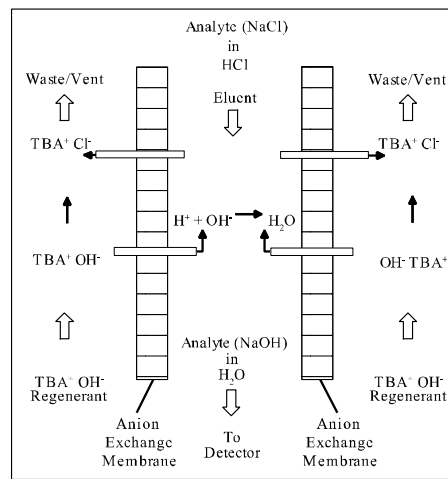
Analyte (NaCl) in HCl

Waste/Vent

Waste/Vent

Eluent

$TBA^+ Cl^-$

$TBA^+ Cl^-$

$H^+ + OH^-$

$H_2O$

$TBA^+ OH^-$

$OH^- TBA^+$

Analyte (NaOH) in $H_2O$

$TBA^+ OH^-$ Regenerant

$TBA^+ OH^-$ Regenerant

Anion Exchange Membrane

To Detector

Anion Exchange Membrane